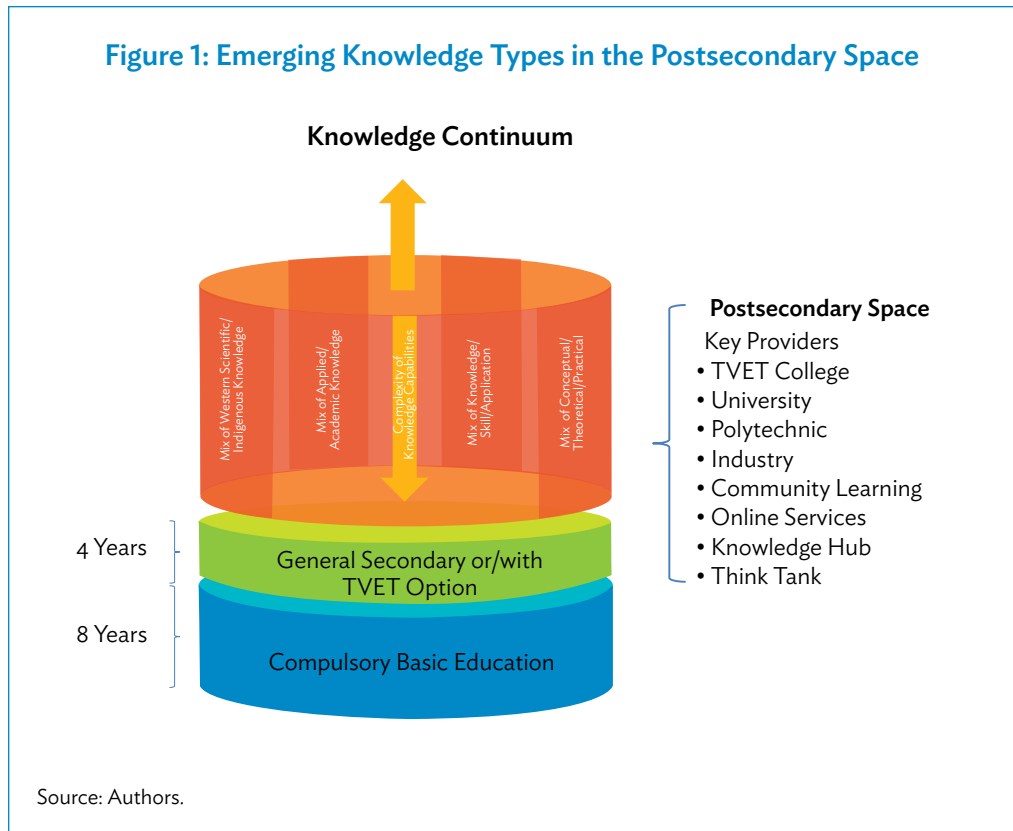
Figure 1: Emerging Knowledge Types in the Postsecondary Space

Knowledge Continuum

Mix of Western Scientific/ Indigenous Knowledge

Mix of Applied/ Academic Knowledge

Complexity of Knowledge Capabilities

Mix of Knowledge/ Skill/Application

Mix of Conceptual/ Theoretical/Practical

Postsecondary Space
Key Providers
• TVET College
• University
• Polytechnic
• Industry
• Community Learning
• Online Services
• Knowledge Hub
• Think Tank

4 Years

General Secondary or/with TVET Option

8 Years

Compulsory Basic Education

Source: Authors.